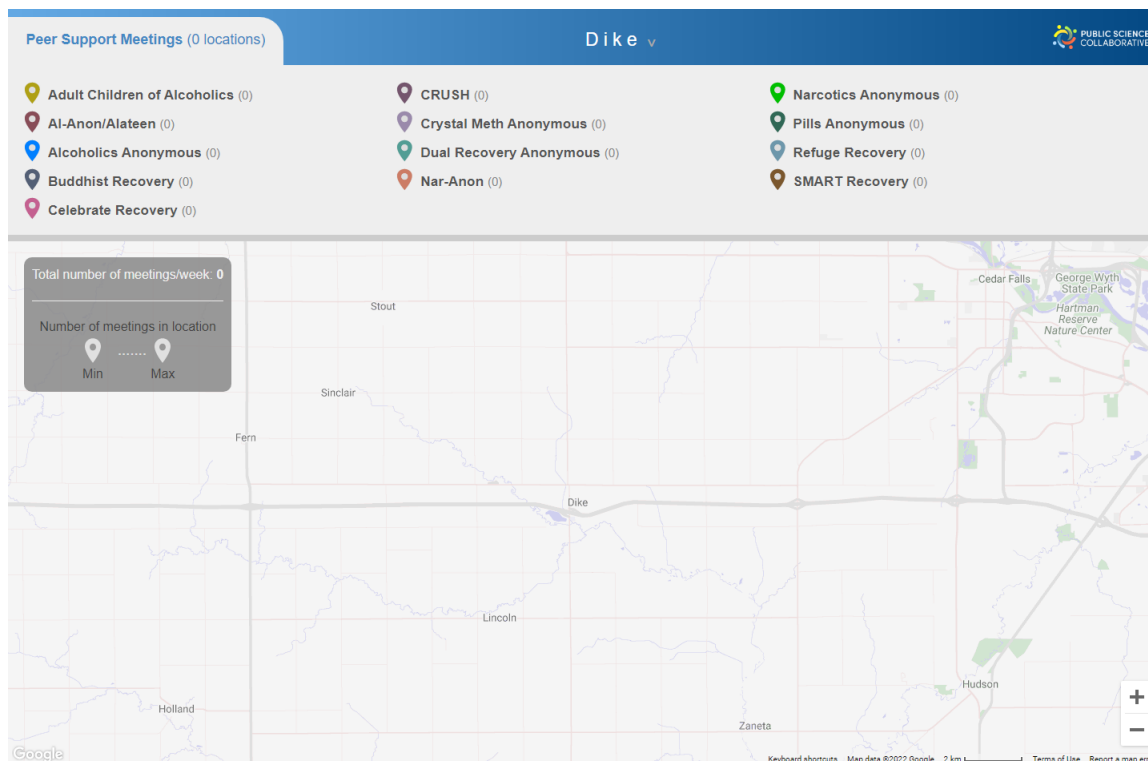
Peer Support Meetings (0 locations)

Dike v

PUBLIC SCIENCE COLLABORATIVE

Adult Children of Alcoholics (0)
Al-Anon/Alateen (0)
Alcoholics Anonymous (0)
Buddhist Recovery (0)
Celebrate Recovery (0)

CRUSH (0)
Crystal Meth Anonymous (0)
Dual Recovery Anonymous (0)
Nar-Anon (0)

Narcotics Anonymous (0)
Pills Anonymous (0)
Refuge Recovery (0)
SMART Recovery (0)

Total number of meetings/week: 0

Number of meetings in location
Min ....... Max

Stout
Cedar Falls
George Wyth State Park
Hartman Reserve Nature Center
Sinclair
Fern
Dike
Lincoln
Hudson
Holland
Zaneta

+
−

Google
Keyboard shortcuts Map data ©2022 Google 2 km Terms of Use Report a map er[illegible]